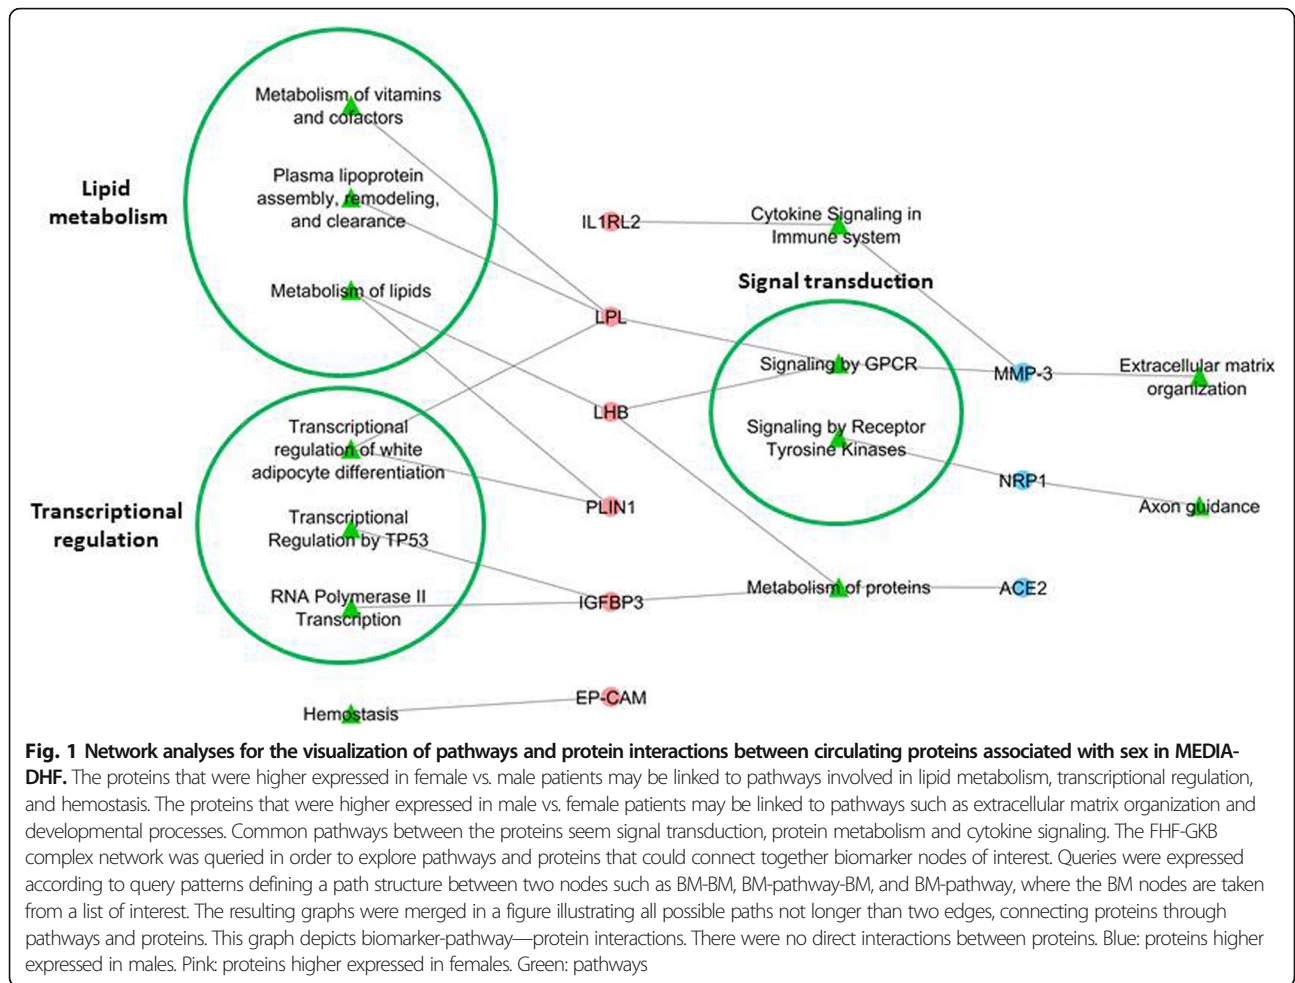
Metabolism of vitamins and cofactors

Plasma lipoprotein assembly, remodeling, and clearance

Lipid metabolism

Metabolism of lipids

IL1RL2

Cytokine Signaling in Immune system

Signal transduction

LPL

Signaling by GPCR

MMP-3

Extracellular matrix organization

LHB

Transcriptional regulation of white adipocyte differentiation

Signaling by Receptor Tyrosine Kinases

NRP1

PLIN1

Transcriptional regulation

Transcriptional Regulation by TP53

Axon guidance

RNA Polymerase II Transcription

IGFBP3

Metabolism of proteins

ACE2

EP-CAM

Hemostasis

**Fig. 1 Network analyses for the visualization of pathways and protein interactions between circulating proteins associated with sex in MEDIA-DHF.** The proteins that were higher expressed in female vs. male patients may be linked to pathways involved in lipid metabolism, transcriptional regulation, and hemostasis. The proteins that were higher expressed in male vs. female patients may be linked to pathways such as extracellular matrix organization and developmental processes. Common pathways between the proteins seem signal transduction, protein metabolism and cytokine signaling. The FHF-GKB complex network was queried in order to explore pathways and proteins that could connect together biomarker nodes of interest. Queries were expressed according to query patterns defining a path structure between two nodes such as BM-BM, BM-pathway-BM, and BM-pathway, where the BM nodes are taken from a list of interest. The resulting graphs were merged in a figure illustrating all possible paths not longer than two edges, connecting proteins through pathways and proteins. This graph depicts biomarker-pathway—protein interactions. There were no direct interactions between proteins. Blue: proteins higher expressed in males. Pink: proteins higher expressed in females. Green: pathways